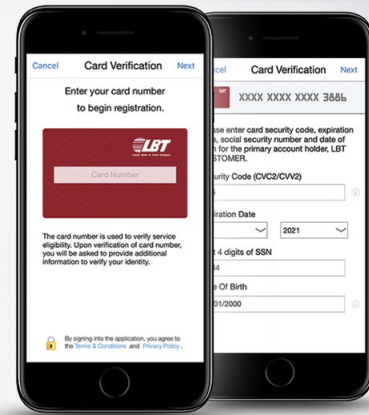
Cancel Card Verification Next

Enter your card number to begin registration.

LBT

Card Number

The card number is used to verify service eligibility. Upon verification of card number, you will be asked to provide additional information to verify your identity.

By signing into the application, you agree to the Terms & Conditions and Privacy Policy.

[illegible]cel Card Verification Next

XXXX XXXX XXXX 3886

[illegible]ase enter card security code, expiration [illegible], social security number and date of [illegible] for the primary account holder, LBT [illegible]STOMER.

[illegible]urity Code (CVC2/CVV2)

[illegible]iration Date

2021

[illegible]t 4 digits of SSN

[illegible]4

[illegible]e Of Birth

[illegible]01/2000